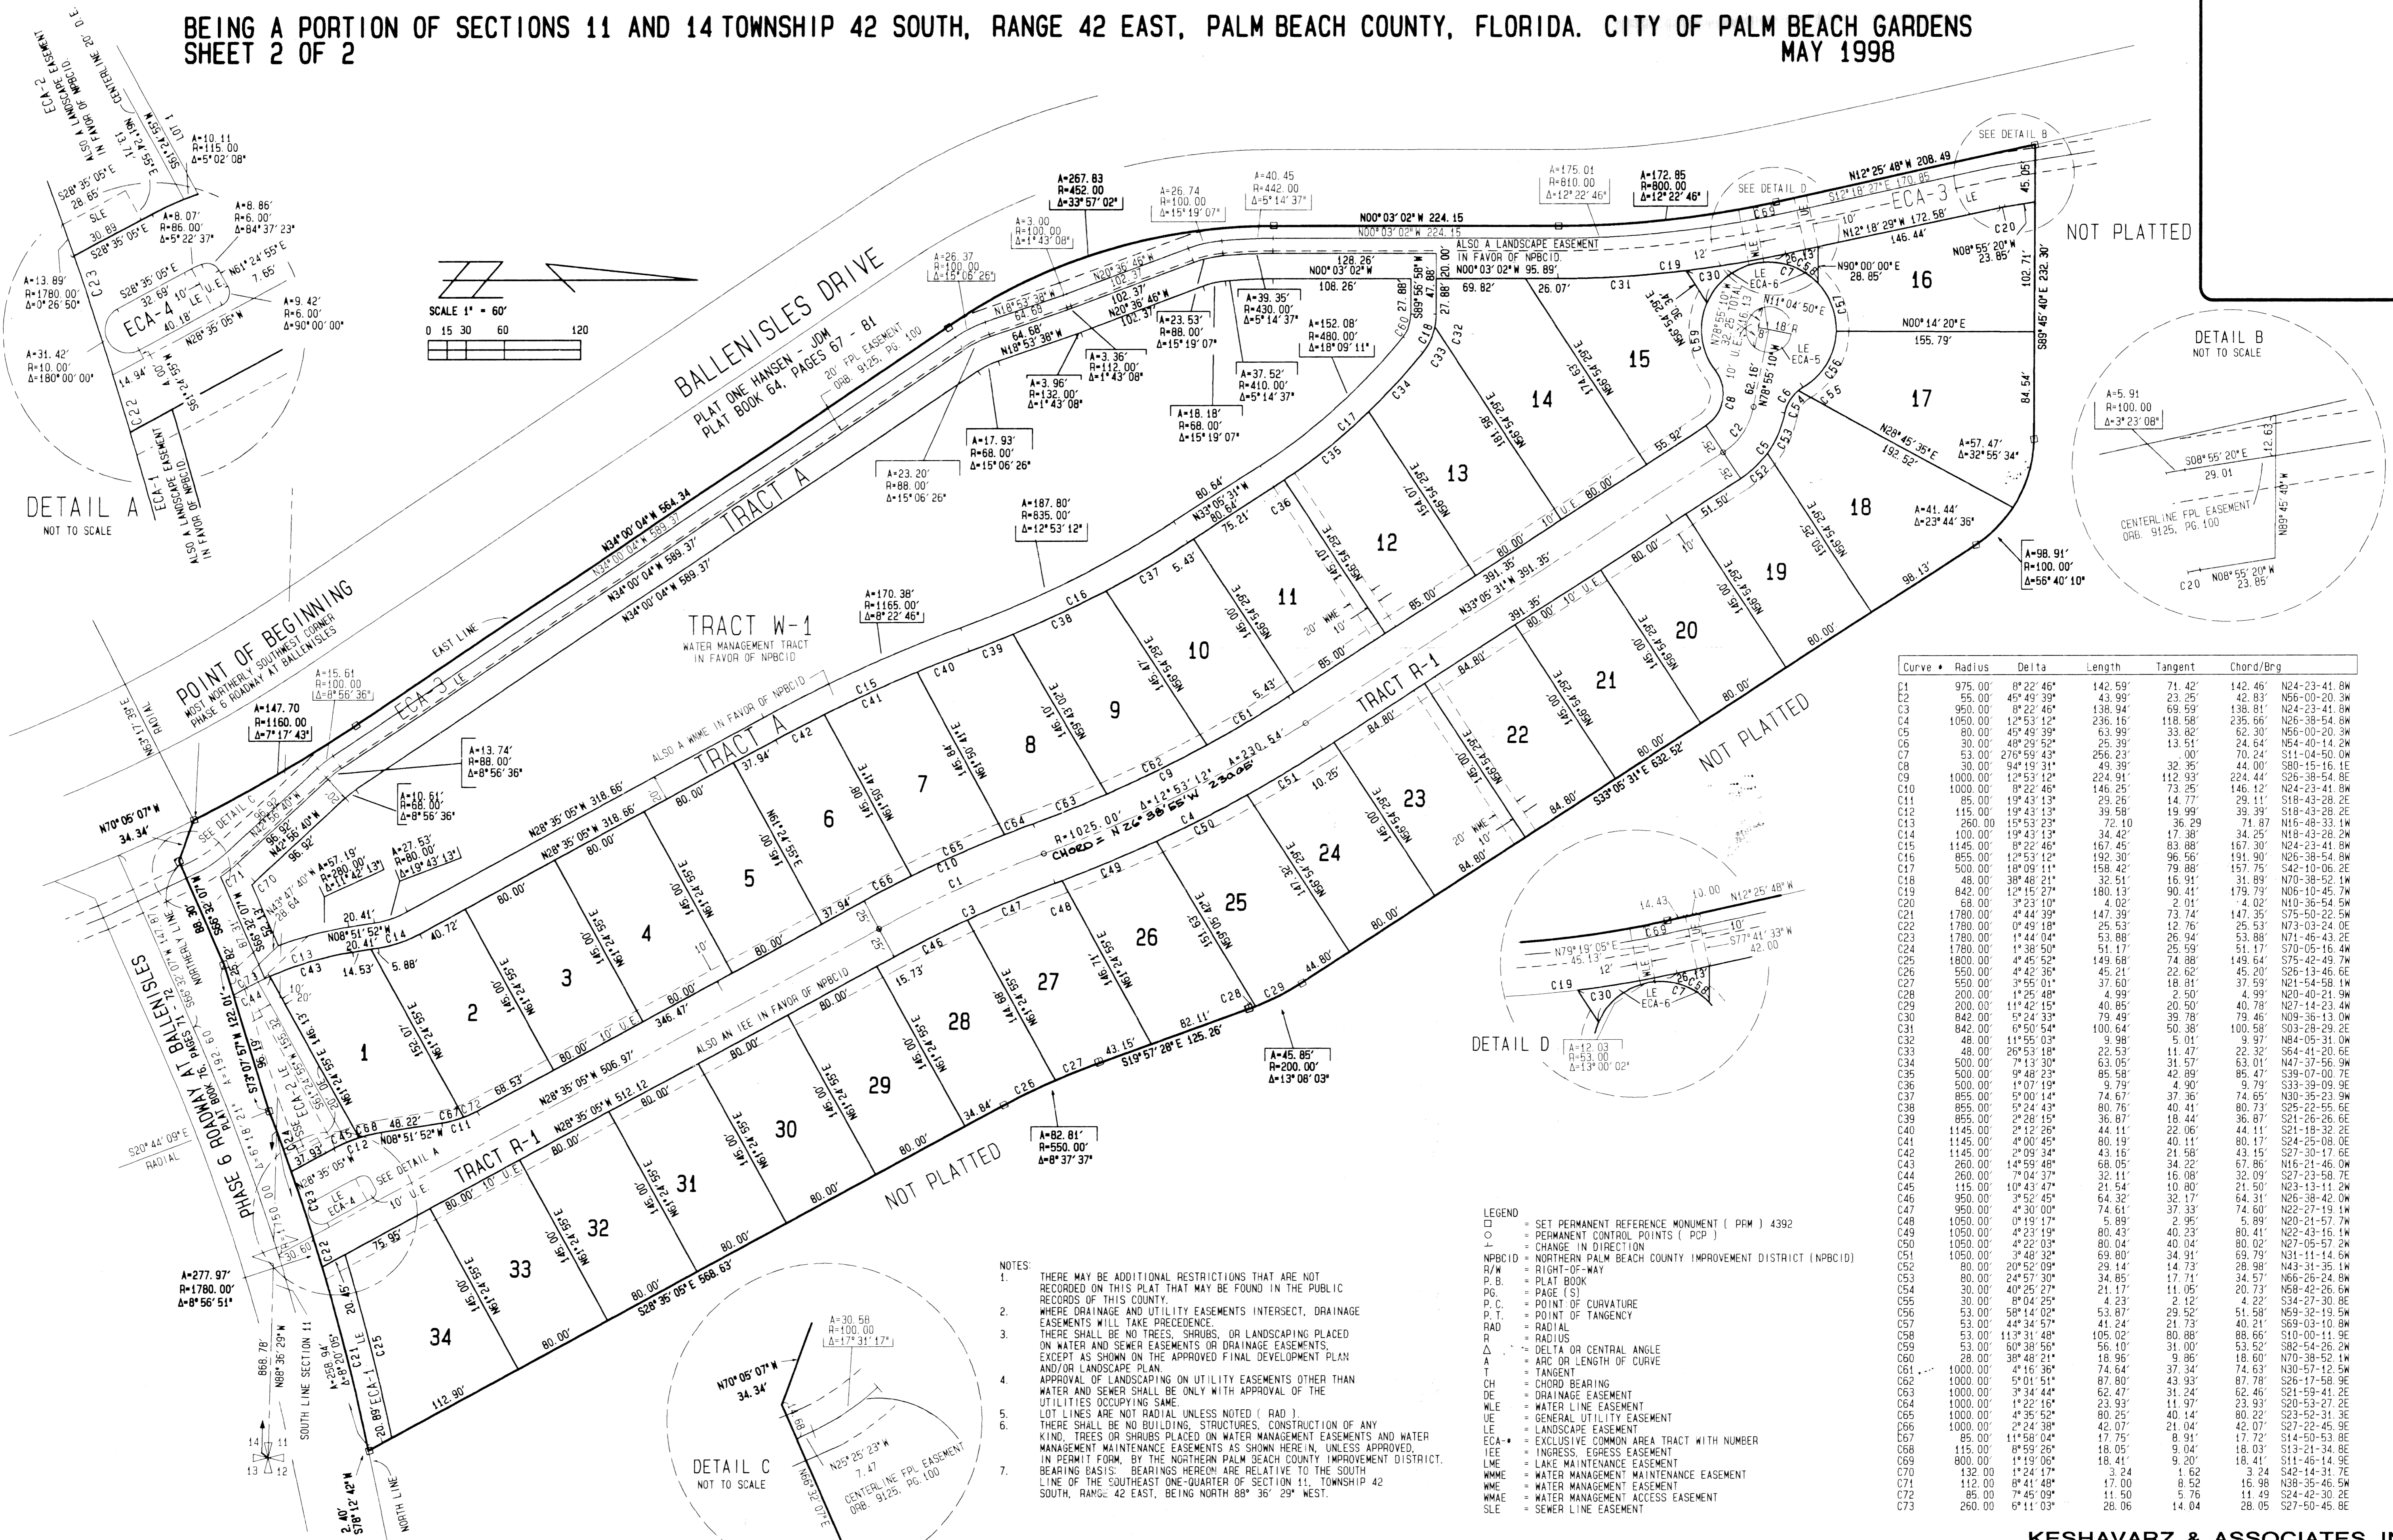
BEING A PORTION OF SECTIONS 11 AND 14 TOWNSHIP 42 SOUTH, RANGE 42 EAST, PALM BEACH COUNTY, FLORIDA. CITY OF PALM BEACH GARDENS
SHEET 2 OF 2
MAY 1998

SCALE 1" = 60'
0 15 30 60 120

BALLENISLES DRIVE
PLAT ONE HANSEN - JDM
PLAT BOOK 64, PAGES 67 - 81

TRACT A
TRACT W-1
WATER MANAGEMENT TRACT IN FAVOR OF NPBCID
TRACT R-1
NOT PLATTED
POINT OF BEGINNING
MOST NORTHERLY SOUTHWEST CORNER PHASE 6 ROADWAY AT BALLENISLES
PHASE 6 ROADWAY AT BALLENISLES
PLAT BOOK 76, PAGES 71 - 72

DETAIL A
NOT TO SCALE
DETAIL B
NOT TO SCALE
DETAIL C
NOT TO SCALE
DETAIL D

N34°00'04"W 564.34
N34°00'04"W 589.37'
N28°35'05"W 318.66'
N28°35'05"W 506.97'
N28°35'05"W 512.12
S28°35'05"E 568.63'
N00°03'02"W 224.15
N00°03'02"W 95.89'
N12°25'48"W 208.49
N12°18'29"W 172.58'
S89°45'40"E 232.30'
N33°05'31"W 391.35'
S33°05'31"E 632.52'
S19°57'28"E 125.26'
N08°51'52"W
N70°05'07"W 34.34'
S73°07'57"W 122.01'
S66°32'07"W 88.30'
N88°36'29"W 868.78'
S78°12'42"W 2.40'
R=1025.00' Δ=12°53'12" CHORD = N26°38'55"W 230.05'

A=267.83 R=452.00 Δ=33°57'02"
A=172.85 R=800.00 Δ=12°22'46"
A=175.01 R=810.00 Δ=12°22'46"
A=40.45 R=442.00 Δ=5°14'37"
A=26.74 R=100.00 Δ=15°19'07"
A=3.00 R=100.00 Δ=1°43'08"
A=26.37 R=100.00 Δ=15°06'26"
A=23.53' R=88.00' Δ=15°19'07"
A=39.35' R=430.00' Δ=5°14'37"
A=152.08' R=480.00' Δ=18°09'11"
A=3.36' R=112.00' Δ=1°43'08"
A=3.96' R=132.00' Δ=1°43'08"
A=37.52' R=410.00' Δ=5°14'37"
A=18.18' R=68.00' Δ=15°19'07"
A=17.93' R=68.00' Δ=15°06'26"
A=23.20' R=88.00' Δ=15°06'26"
A=187.80' R=835.00' Δ=12°53'12"
A=170.38' R=1165.00' Δ=8°22'46"
A=15.61 R=100.00 Δ=8°56'36"
A=147.70 R=1160.00 Δ=7°17'43"
A=13.74' R=88.00' Δ=8°56'36"
A=10.61' R=68.00' Δ=8°56'36"
A=57.19' R=280.00' Δ=11°42'13"
A=27.53' R=80.00' Δ=19°43'13"
A=45.85' R=200.00' Δ=13°08'03"
A=82.81' R=550.00' Δ=8°37'37"
A=277.97' R=1780.00' Δ=8°56'51"
A=258.94 Δ=8°20'05"
A=57.47' Δ=32°55'34"
A=41.44' Δ=23°44'36"
A=98.91' R=100.00' Δ=56°40'10"
A=5.91 R=100.00 Δ=3°23'08"
A=30.58 R=100.00 Δ=17°31'17"
A=12.03 R=53.00 Δ=13°00'02"
A=10.11 R=115.00 Δ=5°02'08"
A=8.86' R=6.00' Δ=84°37'23"
A=8.07' R=86.00' Δ=5°22'37"
A=13.89' R=1780.00' Δ=0°26'50"
A=9.42' R=6.00' Δ=90°00'00"
A=31.42' R=10.00' Δ=180°00'00"

ALSO A LANDSCAPE EASEMENT IN FAVOR OF NPBCID
ALSO A WMME IN FAVOR OF NPBCID
ALSO AN IEE IN FAVOR OF NPBCID
CENTERLINE FPL EASEMENT ORB. 9125, PG. 100
20' FPL EASEMENT ORB. 9125, PG. 100
SOUTH LINE SECTION 11
NORTH LINE
NORTHERLY LINE
EAST LINE
RADIAL
SEE DETAIL A
SEE DETAIL B
SEE DETAIL C
SEE DETAIL D

1 2 3 4 5 6 7 8 9 10 11 12 13 14 15 16 17 18 19 20 21 22 23 24 25 26 27 28 29 30 31 32 33 34

| Curve # | Radius | Delta | Length | Tangent | Chord/Brg |
|---|---|---|---|---|---|
| C1 | 975.00' | 8°22'46" | 142.59' | 71.42' | 142.46' N24-23-41.8W |
| C2 | 55.00' | 45°49'39" | 43.99' | 23.25' | 42.83' N56-00-20.3W |
| C3 | 950.00' | 8°22'46" | 138.94' | 69.59' | 138.81' N24-23-41.8W |
| C4 | 1050.00' | 12°53'12" | 236.16' | 118.58' | 235.66' N26-38-54.8W |
| C5 | 80.00' | 45°49'39" | 63.99' | 33.82' | 62.30' N56-00-20.3W |
| C6 | 30.00' | 48°29'52" | 25.39' | 13.51' | 24.64' N54-40-14.2W |
| C7 | 53.00' | 276°59'43" | 256.23' | | 70.24' S11-04-50.0W |
| C8 | 30.00' | 94°19'31" | 49.39' | 32.35' | 44.00' S80-15-16.1E |
| C9 | 1000.00' | 12°53'12" | 224.91' | 112.93' | 224.44' S26-38-54.8E |
| C10 | 1000.00' | 8°22'46" | 146.25' | 73.25' | 146.12' N24-23-41.8W |
| C11 | 85.00' | 19°43'13" | 29.26' | 14.77' | 29.11' S18-43-28.2E |
| C12 | 115.00' | 19°43'13" | 39.58' | 19.99' | 39.39' S18-43-28.2E |
| C13 | 260.00 | 15°53'23" | 72.10 | 36.29 | 71.87 N16-48-33.1W |
| C14 | 100.00' | 19°43'13" | 34.42' | 17.38' | 34.25' N18-43-28.2W |
| C15 | 1145.00' | 8°22'46" | 167.45' | 83.88' | 167.30' N24-23-41.8W |
| C16 | 855.00' | 12°53'12" | 192.30' | 96.56' | 191.90' N26-38-54.8W |
| C17 | 500.00' | 18°09'11" | 158.42' | 79.88' | 157.75' S42-10-06.2E |
| C18 | 48.00' | 38°48'21" | 32.51' | 16.91' | 31.89' N70-38-52.1W |
| C19 | 842.00' | 12°15'27" | 180.13' | 90.41' | 179.79' N06-10-45.7W |
| C20 | 68.00' | 3°23'10" | 4.02' | 2.01' | 4.02' N10-36-54.5W |
| C21 | 1780.00' | 4°44'39" | 147.39' | 73.74' | 147.35' S75-50-22.5W |
| C22 | 1780.00' | 0°49'18" | 25.53' | 12.76' | 25.53' N73-03-24.0E |
| C23 | 1780.00' | 1°44'04" | 53.88' | 26.94' | 53.88' N71-46-43.2E |
| C24 | 1780.00' | 1°38'50" | 51.17' | 25.59' | 51.17' S70-05-16.4W |
| C25 | 1800.00' | 4°45'52" | 149.68' | 74.88' | 149.64' S75-42-49.7W |
| C26 | 550.00' | 4°42'36" | 45.21' | 22.62' | 45.20' S26-13-46.6E |
| C27 | 550.00' | 3°55'01" | 37.60' | 18.81' | 37.59' N21-54-58.1W |
| C28 | 200.00' | 1°25'48" | 4.99' | 2.50' | 4.99' N20-40-21.9W |
| C29 | 200.00' | 11°42'15" | 40.85' | 20.50' | 40.78' N27-14-23.4W |
| C30 | 842.00' | 5°24'33" | 79.49' | 39.78' | 79.46' N09-36-13.0W |
| C31 | 842.00' | 6°50'54" | 100.64' | 50.38' | 100.58' S03-28-29.2E |
| C32 | 48.00' | 11°55'03" | 9.98' | 5.01' | 9.97' N84-05-31.0W |
| C33 | 48.00' | 26°53'18" | 22.53' | 11.47' | 22.32' S64-41-20.6E |
| C34 | 500.00' | 7°13'30" | 63.05' | 31.57' | 63.01' N47-37-56.9W |
| C35 | 500.00' | 9°48'23" | 85.58' | 42.89' | 85.47' S39-07-00.7E |
| C36 | 500.00' | 1°07'19" | 9.79' | 4.90' | 9.79' S33-39-09.9E |
| C37 | 855.00' | 5°00'14" | 74.67' | 37.36' | 74.65' N30-35-23.9W |
| C38 | 855.00' | 5°24'43" | 80.76' | 40.41' | 80.73' S25-22-55.6E |
| C39 | 855.00' | 2°28'15" | 36.87' | 18.44' | 36.87' S21-26-26.6E |
| C40 | 1145.00' | 2°12'26" | 44.11' | 22.06' | 44.11' S21-18-32.2E |
| C41 | 1145.00' | 4°00'45" | 80.19' | 40.11' | 80.17' S24-25-08.0E |
| C42 | 1145.00' | 2°09'34" | 43.16' | 21.58' | 43.15' S27-30-17.6E |
| C43 | 260.00' | 14°59'48" | 68.05' | 34.22' | 67.86' N16-21-46.0W |
| C44 | 260.00' | 7°04'37" | 32.11' | 16.08' | 32.09' S27-23-58.7E |
| C45 | 115.00' | 10°43'47" | 21.54' | 10.80' | 21.50' N23-13-11.2W |
| C46 | 950.00' | 3°52'45" | 64.32' | 32.17' | 64.31' N26-38-42.0W |
| C47 | 950.00' | 4°30'00" | 74.61' | 37.33' | 74.60' N22-27-19.1W |
| C48 | 1050.00' | 0°19'17" | 5.89' | 2.95' | 5.89' N20-21-57.7W |
| C49 | 1050.00' | 4°23'19" | 80.43' | 40.23' | 80.41' N22-43-16.1W |
| C50 | 1050.00' | 4°22'03" | 80.04' | 40.04' | 80.02' N27-05-57.2W |
| C51 | 1050.00' | 3°48'32" | 69.80' | 34.91' | 69.79' N31-11-14.6W |
| C52 | 80.00' | 20°52'09" | 29.14' | 14.73' | 28.98' N43-31-35.1W |
| C53 | 80.00' | 24°57'30" | 34.85' | 17.71' | 34.57' N66-26-24.8W |
| C54 | 30.00' | 40°25'27" | 21.17' | 11.05' | 20.73' N58-42-26.6W |
| C55 | 30.00' | 8°04'25" | 4.23' | 2.12' | 4.22' S34-27-30.8E |
| C56 | 53.00' | 58°14'02" | 53.87' | 29.52' | 51.58' N59-32-19.5W |
| C57 | 53.00' | 44°34'57" | 41.24' | 21.73' | 40.21' S69-03-10.8W |
| C58 | 53.00' | 113°31'48" | 105.02' | 80.88' | 88.66' S10-00-11.9E |
| C59 | 53.00' | 60°38'56" | 56.10' | 31.00' | 53.52' S82-54-26.2W |
| C60 | 28.00' | 38°48'21" | 18.96' | 9.86' | 18.60' N70-38-52.1W |
| C61 | 1000.00' | 4°16'36" | 74.64' | 37.34' | 74.63' N30-57-12.5W |
| C62 | 1000.00' | 5°01'51" | 87.80' | 43.93' | 87.78' S26-17-58.9E |
| C63 | 1000.00' | 3°34'44" | 62.47' | 31.24' | 62.46' S21-59-41.2E |
| C64 | 1000.00' | 1°22'16" | 23.93' | 11.97' | 23.93' S20-53-27.2E |
| C65 | 1000.00' | 4°35'52" | 80.25' | 40.14' | 80.22' S23-52-31.3E |
| C66 | 1000.00' | 2°24'38" | 42.07' | 21.04' | 42.07' S27-22-45.9E |
| C67 | 85.00' | 11°58'04" | 17.75' | 8.91' | 17.72' S14-50-53.8E |
| C68 | 115.00' | 8°59'26" | 18.05' | 9.04' | 18.03' S13-21-34.8E |
| C69 | 800.00' | 1°19'06" | 18.41' | 9.20' | 18.41' S11-46-14.9E |
| C70 | 132.00 | 1°24'17" | 3.24 | 1.62 | 3.24 S42-14-31.7E |
| C71 | 112.00 | 8°41'48" | 17.00 | 8.52 | 16.98 N38-35-46.5W |
| C72 | 85.00 | 7°45'09" | 11.50 | 5.76 | 11.49 S24-42-30.2E |
| C73 | 260.00 | 6°11'03" | 28.06 | 14.04 | 28.05 S27-50-45.8E |

LEGEND
□ = SET PERMANENT REFERENCE MONUMENT ( PRM ) 4392
○ = PERMANENT CONTROL POINTS ( PCP )
= CHANGE IN DIRECTION
NPBCID = NORTHERN PALM BEACH COUNTY IMPROVEMENT DISTRICT (NPBCID)
R/W = RIGHT-OF-WAY
P.B. = PLAT BOOK
PG. = PAGE (S)
P.C. = POINT OF CURVATURE
P.T. = POINT OF TANGENCY
RAD = RADIAL
R = RADIUS
Δ = DELTA OR CENTRAL ANGLE
A = ARC OR LENGTH OF CURVE
T = TANGENT
CH = CHORD BEARING
DE = DRAINAGE EASEMENT
WLE = WATER LINE EASEMENT
UE = GENERAL UTILITY EASEMENT
LE = LANDSCAPE EASEMENT
ECA-# = EXCLUSIVE COMMON AREA TRACT WITH NUMBER
IEE = INGRESS, EGRESS EASEMENT
LME = LAKE MAINTENANCE EASEMENT
WMME = WATER MANAGEMENT MAINTENANCE EASEMENT
WME = WATER MANAGEMENT EASEMENT
WMAE = WATER MANAGEMENT ACCESS EASEMENT
SLE = SEWER LINE EASEMENT

NOTES:
1. THERE MAY BE ADDITIONAL RESTRICTIONS THAT ARE NOT RECORDED ON THIS PLAT THAT MAY BE FOUND IN THE PUBLIC RECORDS OF THIS COUNTY.
2. WHERE DRAINAGE AND UTILITY EASEMENTS INTERSECT, DRAINAGE EASEMENTS WILL TAKE PRECEDENCE.
3. THERE SHALL BE NO TREES, SHRUBS, OR LANDSCAPING PLACED ON WATER AND SEWER EASEMENTS OR DRAINAGE EASEMENTS, EXCEPT AS SHOWN ON THE APPROVED FINAL DEVELOPMENT PLAN AND/OR LANDSCAPE PLAN.
4. APPROVAL OF LANDSCAPING ON UTILITY EASEMENTS OTHER THAN WATER AND SEWER SHALL BE ONLY WITH APPROVAL OF THE UTILITIES OCCUPYING SAME.
5. LOT LINES ARE NOT RADIAL UNLESS NOTED ( RAD ).
6. THERE SHALL BE NO BUILDING, STRUCTURES, CONSTRUCTION OF ANY KIND, TREES OR SHRUBS PLACED ON WATER MANAGEMENT EASEMENTS AND WATER MANAGEMENT MAINTENANCE EASEMENTS AS SHOWN HEREIN, UNLESS APPROVED, IN PERMIT FORM, BY THE NORTHERN PALM BEACH COUNTY IMPROVEMENT DISTRICT.
7. BEARING BASIS: BEARINGS HEREON ARE RELATIVE TO THE SOUTH LINE OF THE SOUTHEAST ONE-QUARTER OF SECTION 11, TOWNSHIP 42 SOUTH, RANGE 42 EAST, BEING NORTH 88° 36' 29" WEST.

KESHAVARZ & ASSOCIATES, I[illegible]